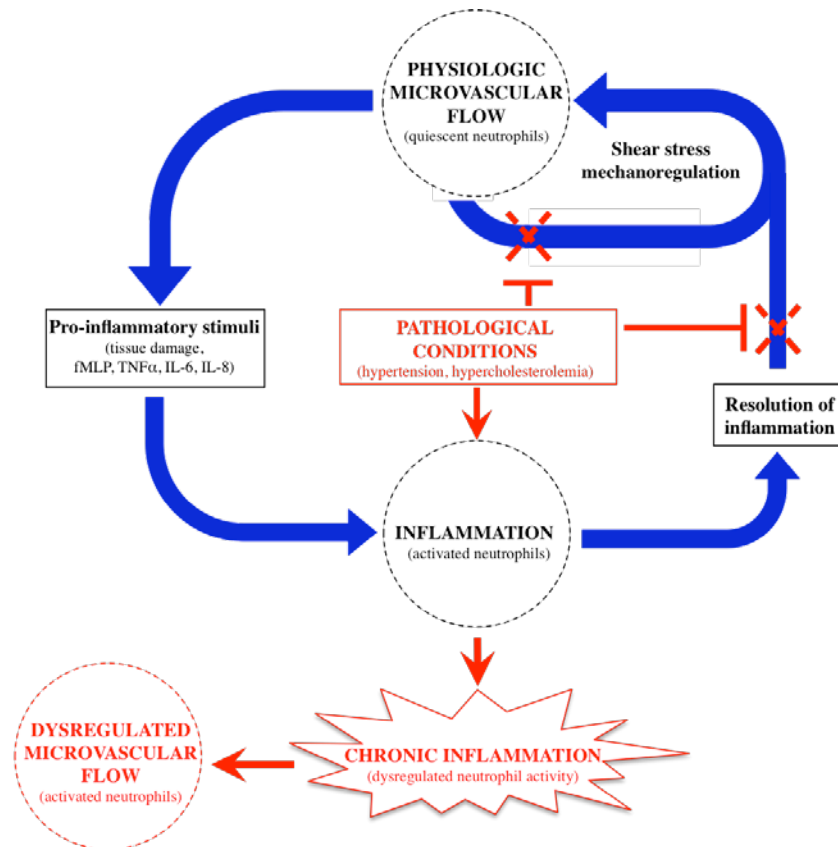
PHYSIOLOGIC MICROVASCULAR FLOW
(quiescent neutrophils)

Shear stress mechanoregulation

Pro-inflammatory stimuli
(tissue damage, fMLP, TNFα, IL-6, IL-8)

PATHOLOGICAL CONDITIONS
(hypertension, hypercholesterolemia)

Resolution of inflammation

INFLAMMATION
(activated neutrophils)

DYSREGULATED MICROVASCULAR FLOW
(activated neutrophils)

CHRONIC INFLAMMATION
(dysregulated neutrophil activity)